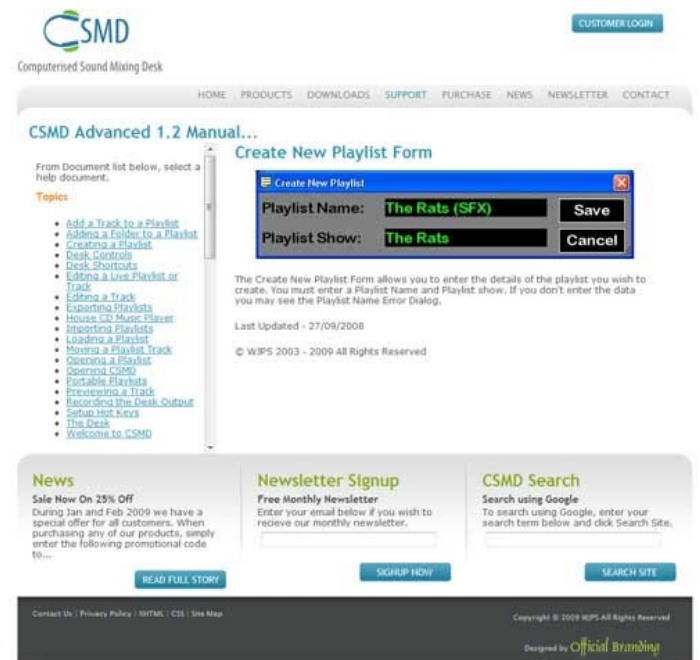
CSMD
Computerised Sound Mixing Desk

CUSTOMER LOGIN

HOME PRODUCTS DOWNLOADS SUPPORT PURCHASE NEWS NEWSLETTER CONTACT

CSMD Advanced 1.2 Manual...

From Document list below, select a help document.

Topics

- Add a Track to a Playlist
- Adding a Folder to a Playlist
- Creating a Playlist
- Desk Controls
- Desk Shortcuts
- Editing a Live Playlist or Track
- Editing a Track
- Exporting Playlists
- House CD Music Player
- Importing Playlists
- Loading a Playlist
- Moving a Playlist Track
- Opening a Playlist
- Opening CSMD
- Portable Playlists
- Previewing a Track
- Recording the Desk Output
- Setup Hot Keys
- The Desk
- Welcome to CSMD

Create New Playlist Form

Create New Playlist

Playlist Name: The Rats (SFX) Save

Playlist Show: The Rats Cancel

The Create New Playlist Form allows you to enter the details of the playlist you wish to create. You must enter a Playlist Name and Playlist show. If you don't enter the data you may see the Playlist Name Error Dialog.

Last Updated - 27/09/2008

© WJPS 2003 - 2009 All Rights Reserved

News
Sale Now On 25% Off
During Jan and Feb 2009 we have a special offer for all customers. When purchasing any of our products, simply enter the following promotional code to...
READ FULL STORY

Newsletter Signup
Free Monthly Newsletter
Enter your email below if you wish to recieve our monthly newsletter.
SIGNUP NOW

CSMD Search
Search using Google
To search using Google, enter your search term below and click Search Site.
SEARCH SITE

Contact Us | Privacy Policy | XHTML | CSS | Site Map

Copyright © 2009 WJPS All Rights Reserved

Designed by Official Branding